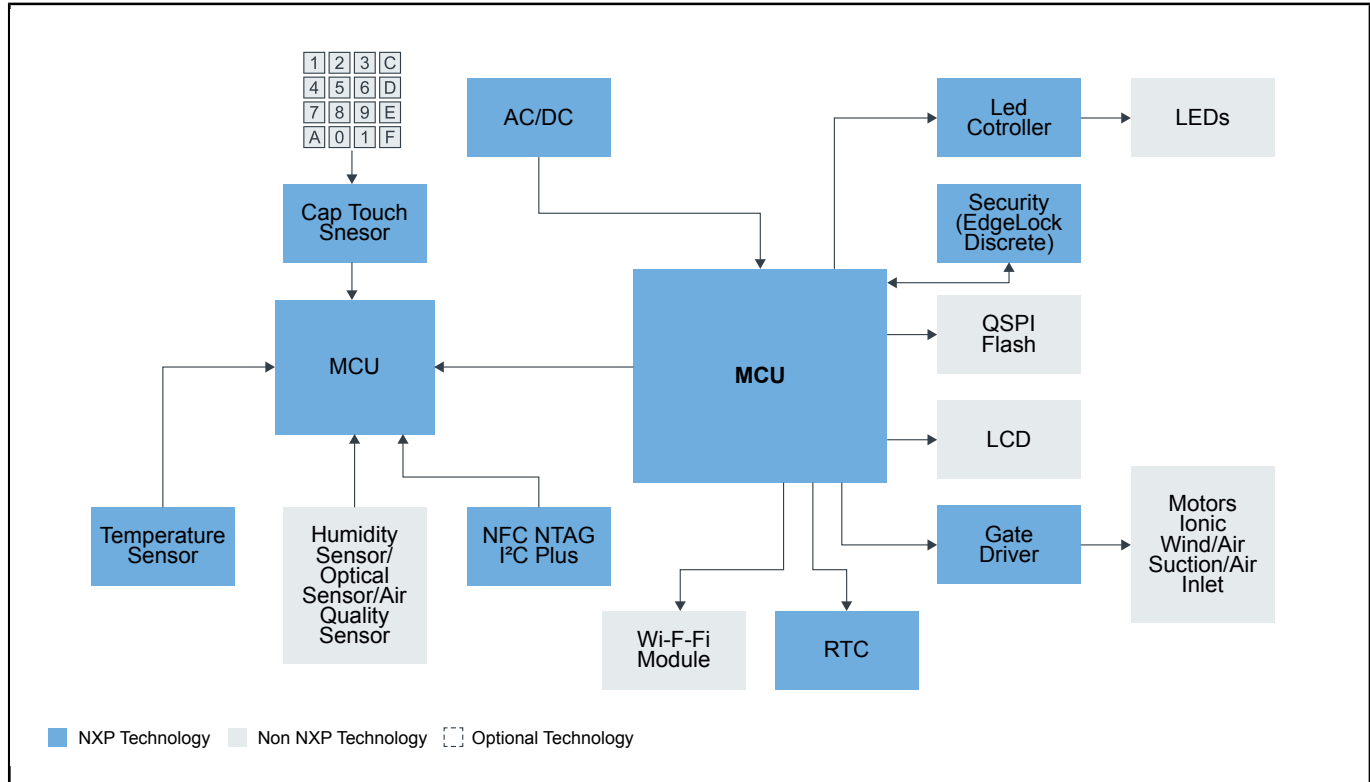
| 1 | 2 | 3 | C |
|---|---|---|---|
| 4 | 5 | 6 | D |
| 7 | 8 | 9 | E |
| A | 0 | 1 | F |

Cap Touch Snesor

MCU

Temperature Sensor

Humidity Sensor/ Optical Sensor/Air Quality Sensor

NFC NTAG I²C Plus

AC/DC

MCU

Led Cotroller

LEDs

Security (EdgeLock Discrete)

QSPI Flash

LCD

Gate Driver

Motors Ionic Wind/Air Suction/Air Inlet

Wi-F-Fi Module

RTC

NXP Technology

Non NXP Technology

Optional Technology